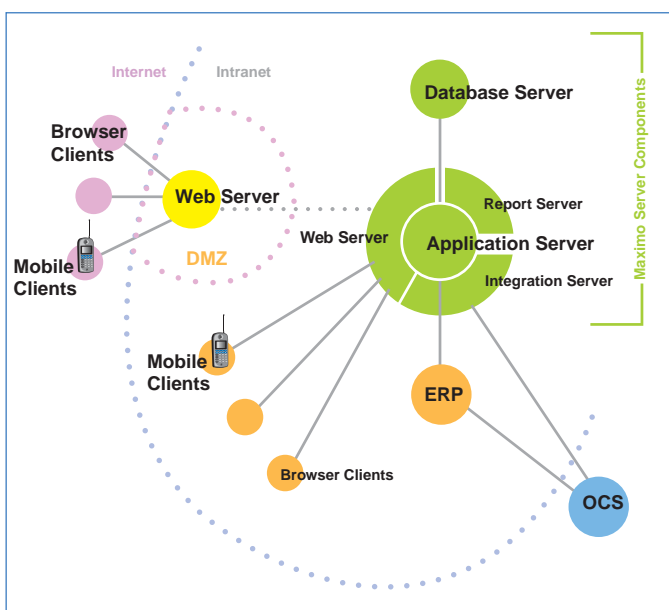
Internet

Intranet

Database Server

Maximo Server Components

Browser Clients

Web Server

Report Server

Web Server

Application Server

DMZ

Mobile Clients

Integration Server

Mobile Clients

ERP

Browser Clients

OCS